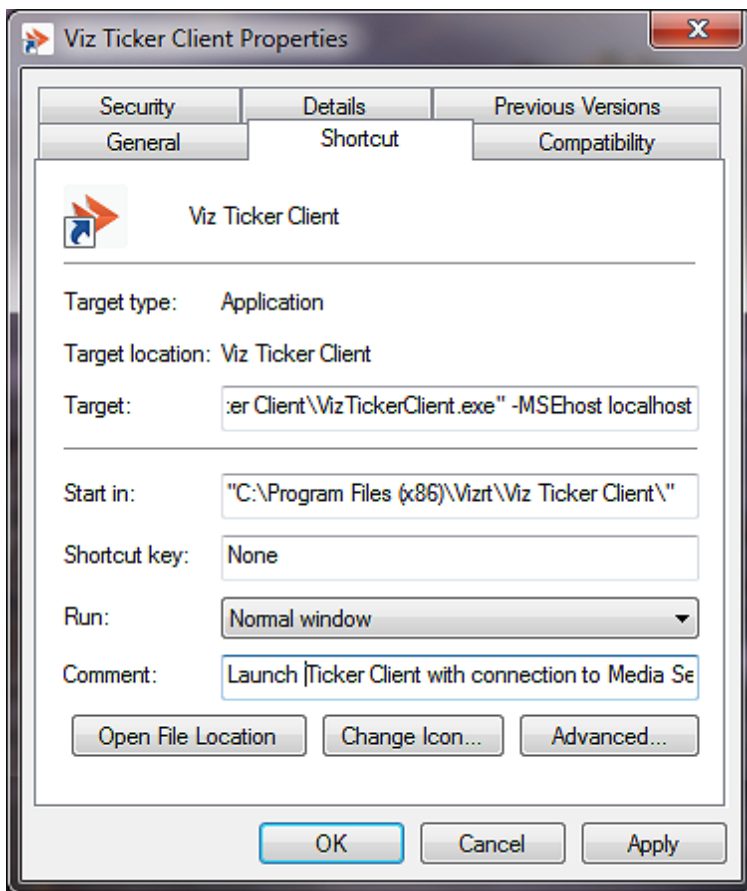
Viz Ticker Client Properties

Security
Details
Previous Versions
General
Shortcut
Compatibility

Viz Ticker Client

Target type: Application

Target location: Viz Ticker Client

Target: :er Client\VizTickerClient.exe" -MSEhost localhost

Start in: "C:\Program Files (x86)\Vizrt\Viz Ticker Client\"

Shortcut key: None

Run: Normal window

Comment: Launch Ticker Client with connection to Media Se

Open File Location
Change Icon...
Advanced...

OK
Cancel
Apply